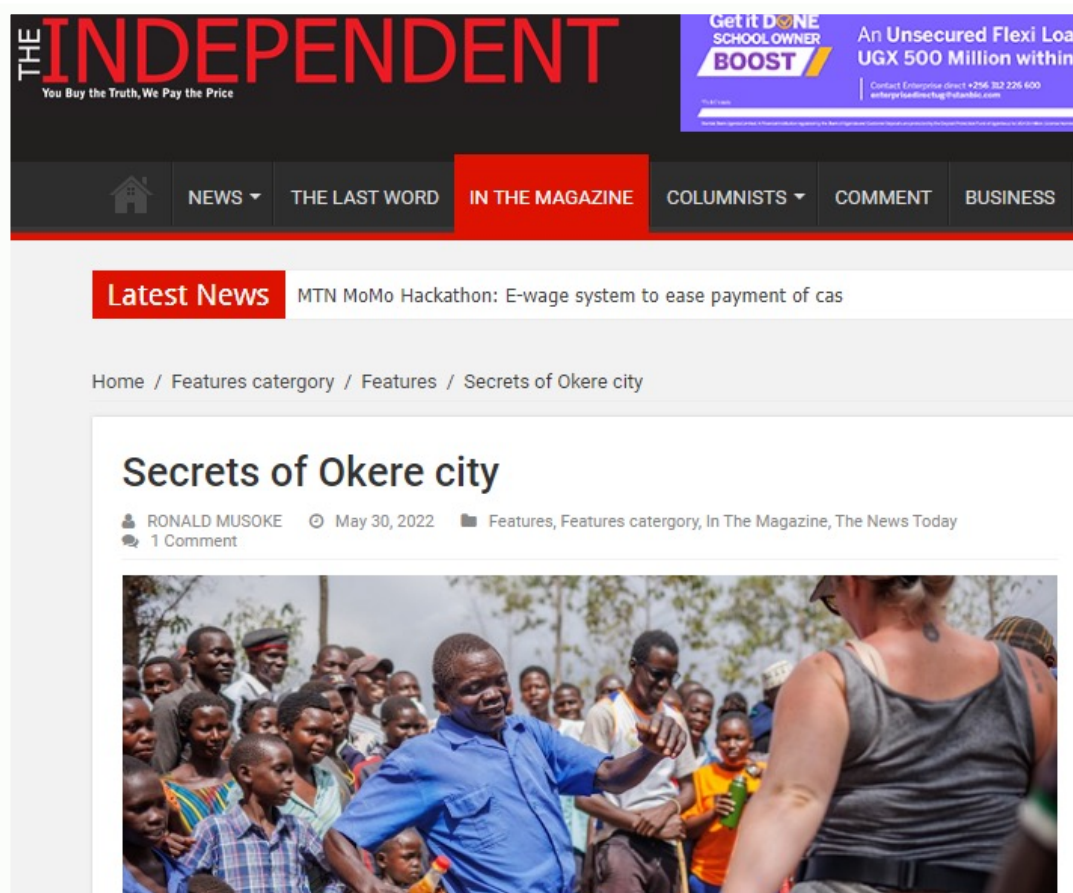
THE INDEPENDENT
You Buy the Truth, We Pay the Price

Get it DONE
SCHOOL OWNER
BOOST
An Unsecured Flexi Loa
UGX 500 Million within
Contact Enterprise direct +256 312 226 600
enterprisedirectug@stanbic.com

NEWS
THE LAST WORD
IN THE MAGAZINE
COLUMNISTS
COMMENT
BUSINESS

Latest News
MTN MoMo Hackathon: E-wage system to ease payment of cas

Home / Features catergory / Features / Secrets of Okere city

Secrets of Okere city

RONALD MUSOKE May 30, 2022 Features, Features catergory, In The Magazine, The News Today
1 Comment